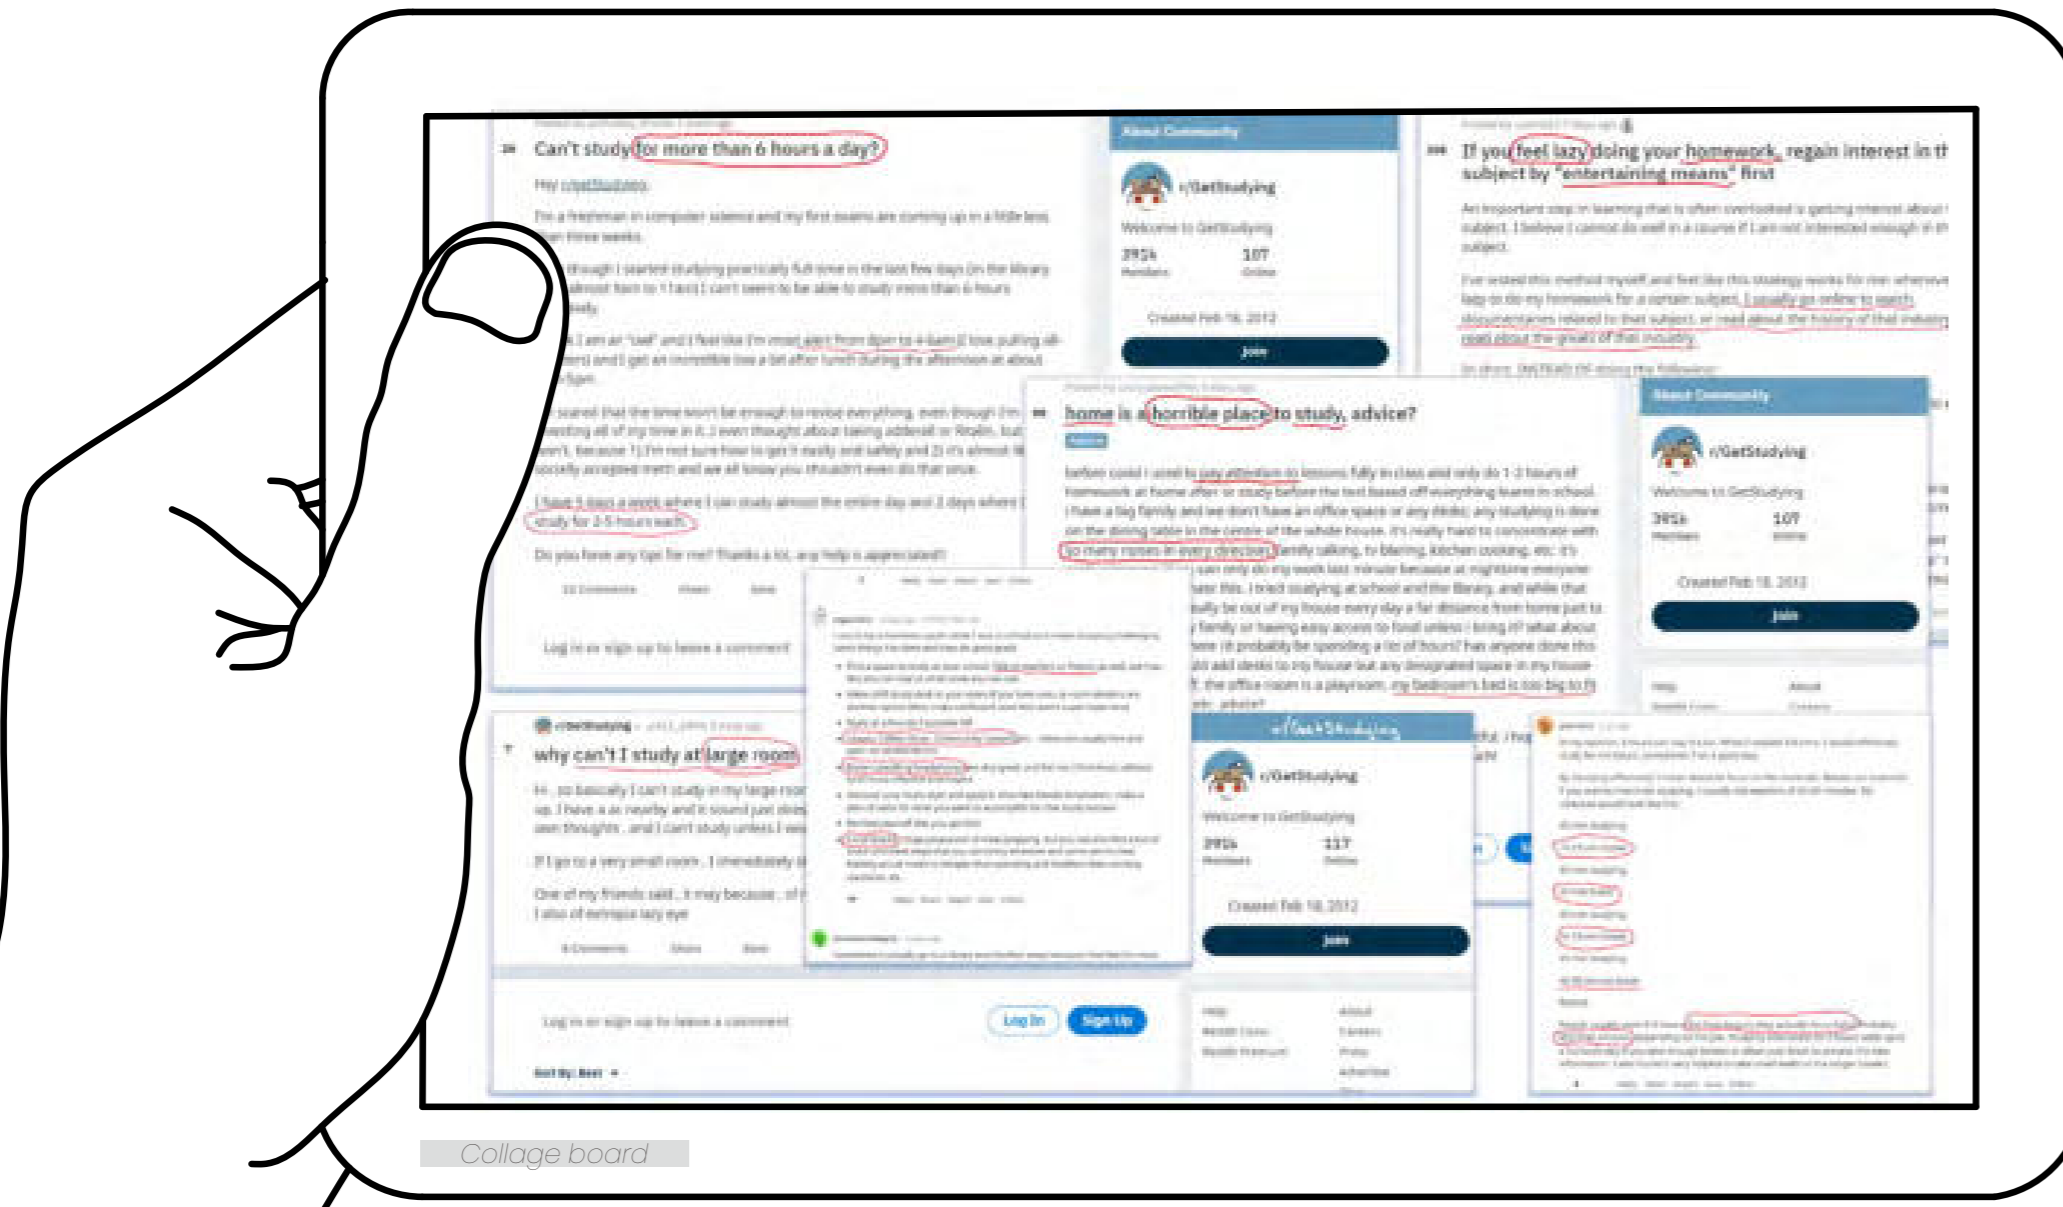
Can't study for more than 6 hours a day?

Hey r/GetStudying

I'm a freshman in computer science and my first exams are coming up in a little less than three weeks.

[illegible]

I have 5 days a week where I can study almost the entire day and 2 days where I study for 2-5 hours each.

Do you have any tips for me? Thanks a lot, any help is appreciated!!

Log in or sign up to leave a comment

About Community

r/GetStudying

Welcome to GetStudying

395k Members

107 Online

Created Feb 18, 2012

Join

If you feel lazy doing your homework, regain interest in the subject by "entertaining means" first

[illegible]

home is a horrible place to study, advice?

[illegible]

About Community

r/GetStudying

Welcome to GetStudying

395k Members

107 Online

Created Feb 18, 2012

Join

why can't I study at large room

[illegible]

r/GetStudying

r/GetStudying

Welcome to GetStudying

395k Members

117 Online

Created Feb 18, 2012

Join

Log in or sign up to leave a comment

Log In

Sign Up

Sort By: Best

Collage board